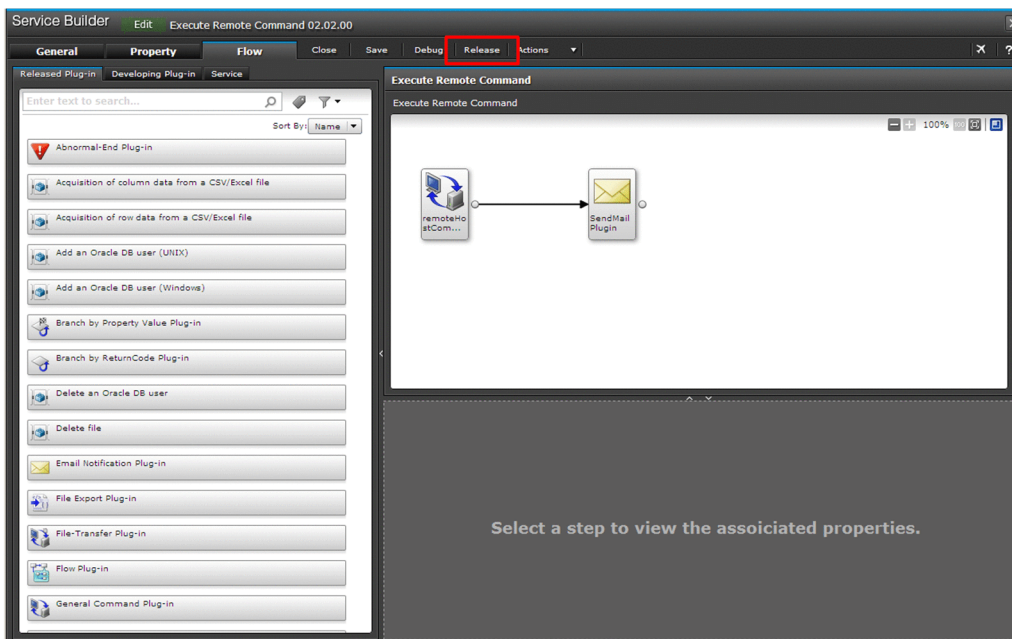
Service Builder Edit Execute Remote Command 02.02.00

General Property Flow Close Save Debug Release Actions ▼

Released Plug-in Developing Plug-in Service

Enter text to search...

Sort By: Name

Abnormal-End Plug-in

Acquisition of column data from a CSV/Excel file

Acquisition of row data from a CSV/Excel file

Add an Oracle DB user (UNIX)

Add an Oracle DB user (Windows)

Branch by Property Value Plug-in

Branch by ReturnCode Plug-in

Delete an Oracle DB user

Delete file

Email Notification Plug-in

File Export Plug-in

File-Transfer Plug-in

Flow Plug-in

General Command Plug-in

Execute Remote Command

Execute Remote Command

100%

remoteHostCom...

SendMail Plugin

Select a step to view the assoiciated properties.